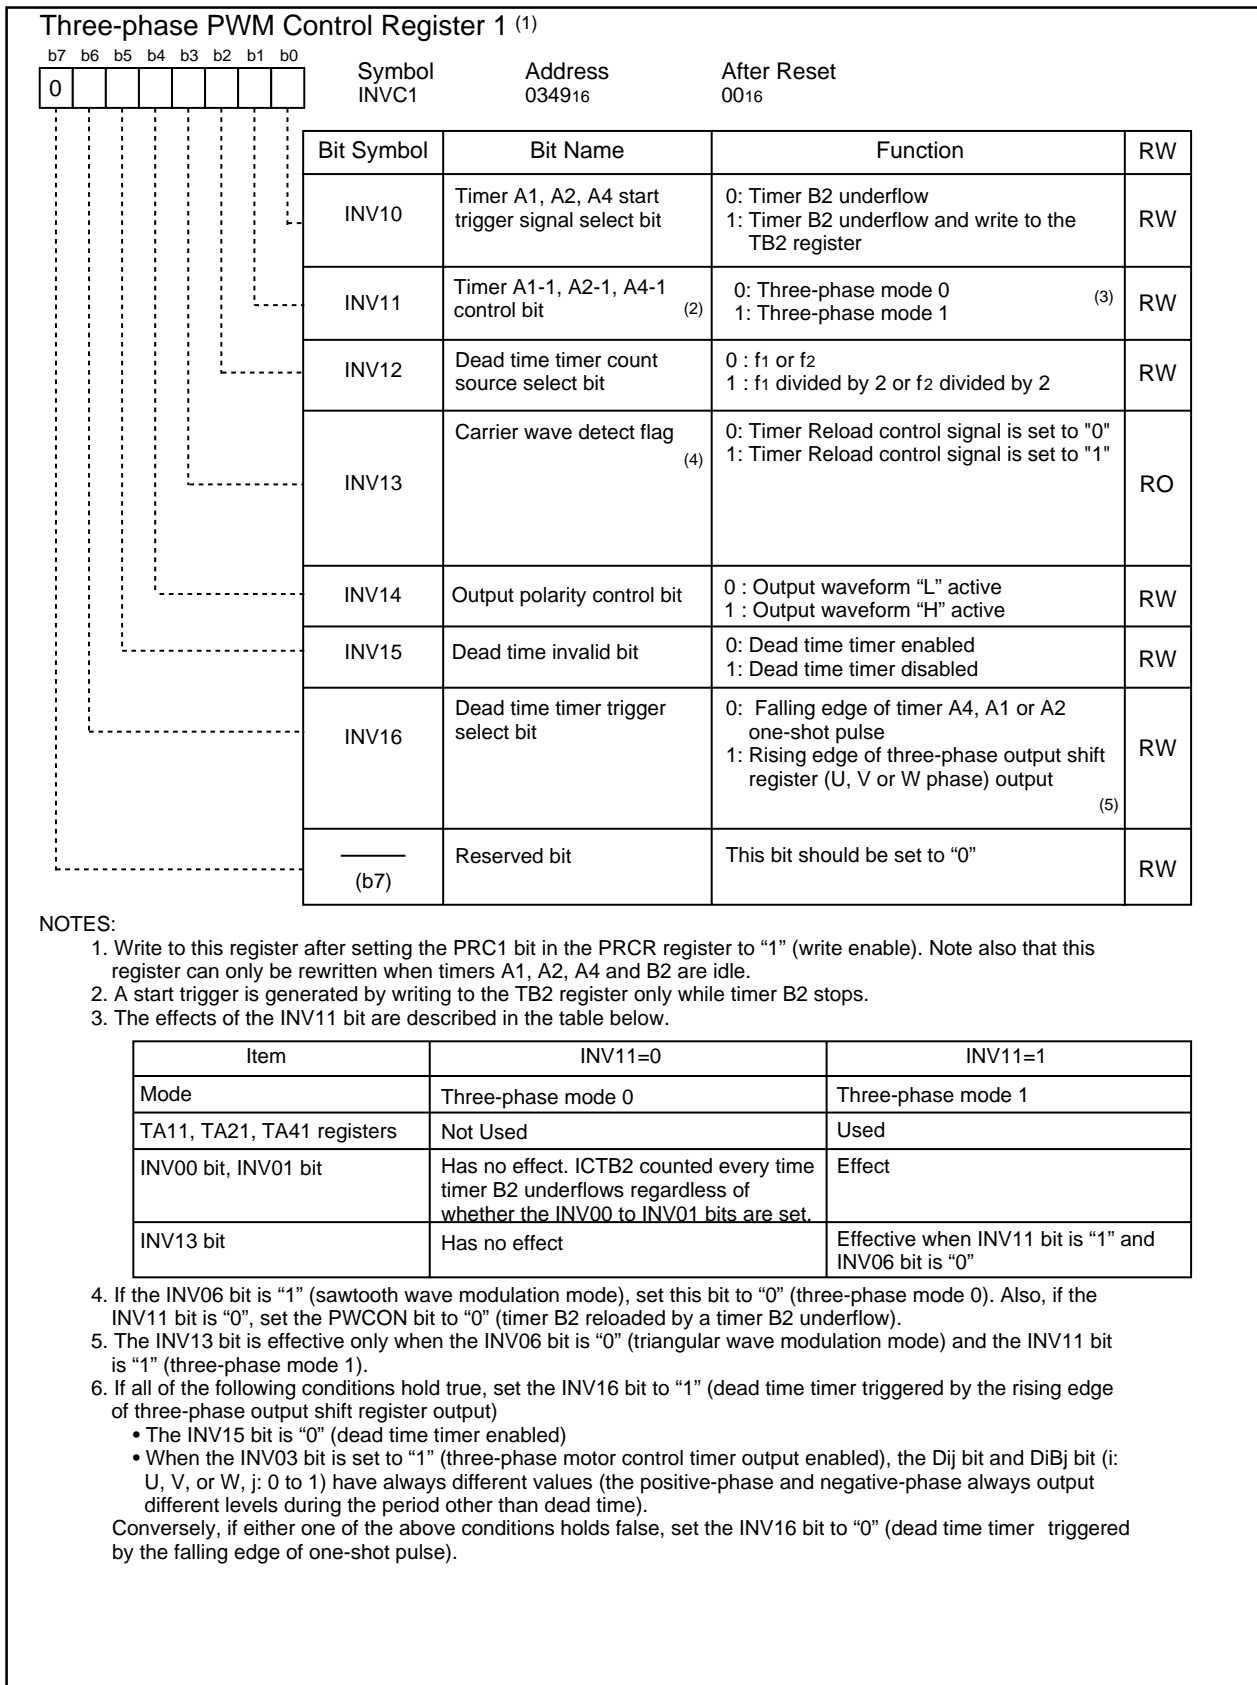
Three-phase PWM Control Register 1 (1)

b7 b6 b5 b4 b3 b2 b1 b0

0

Symbol INVC1

Address $0349_{16}$

After Reset $00_{16}$

| Bit Symbol | Bit Name | Function | RW |
|---|---|---|---|
| INV10 | Timer A1, A2, A4 start trigger signal select bit | 0: Timer B2 underflow<br>1: Timer B2 underflow and write to the TB2 register | RW |
| INV11 | Timer A1-1, A2-1, A4-1 control bit (2) | 0: Three-phase mode 0 (3)<br>1: Three-phase mode 1 | RW |
| INV12 | Dead time timer count source select bit | 0 : $f_1$ or $f_2$<br>1 : $f_1$ divided by 2 or $f_2$ divided by 2 | RW |
| INV13 | Carrier wave detect flag (4) | 0: Timer Reload control signal is set to "0"<br>1: Timer Reload control signal is set to "1" | RO |
| INV14 | Output polarity control bit | 0 : Output waveform “L” active<br>1 : Output waveform “H” active | RW |
| INV15 | Dead time invalid bit | 0: Dead time timer enabled<br>1: Dead time timer disabled | RW |
| INV16 | Dead time timer trigger select bit | 0: Falling edge of timer A4, A1 or A2 one-shot pulse<br>1: Rising edge of three-phase output shift register (U, V or W phase) output (5) | RW |
| (b7) | Reserved bit | This bit should be set to “0” | RW |

NOTES:
1. Write to this register after setting the PRC1 bit in the PRCR register to “1” (write enable). Note also that this register can only be rewritten when timers A1, A2, A4 and B2 are idle.
2. A start trigger is generated by writing to the TB2 register only while timer B2 stops.
3. The effects of the INV11 bit are described in the table below.

| Item | INV11=0 | INV11=1 |
|---|---|---|
| Mode | Three-phase mode 0 | Three-phase mode 1 |
| TA11, TA21, TA41 registers | Not Used | Used |
| INV00 bit, INV01 bit | Has no effect. ICTB2 counted every time timer B2 underflows regardless of whether the INV00 to INV01 bits are set. | Effect |
| INV13 bit | Has no effect | Effective when INV11 bit is “1” and INV06 bit is “0” |

4. If the INV06 bit is “1” (sawtooth wave modulation mode), set this bit to “0” (three-phase mode 0). Also, if the INV11 bit is “0”, set the PWCON bit to “0” (timer B2 reloaded by a timer B2 underflow).
5. The INV13 bit is effective only when the INV06 bit is “0” (triangular wave modulation mode) and the INV11 bit is “1” (three-phase mode 1).
6. If all of the following conditions hold true, set the INV16 bit to “1” (dead time timer triggered by the rising edge of three-phase output shift register output)
• The INV15 bit is “0” (dead time timer enabled)
• When the INV03 bit is set to “1” (three-phase motor control timer output enabled), the Dij bit and DiBj bit (i: U, V, or W, j: 0 to 1) have always different values (the positive-phase and negative-phase always output different levels during the period other than dead time).
Conversely, if either one of the above conditions holds false, set the INV16 bit to “0” (dead time timer triggered by the falling edge of one-shot pulse).